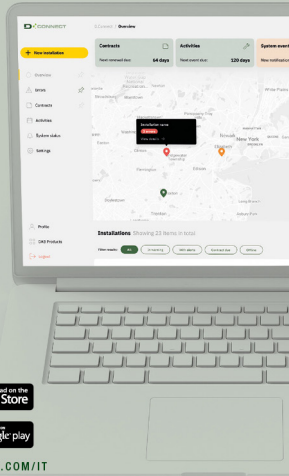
D-CONNECT

Overview

+ New installation

Overview

Errors

Contracts

Activities

System status

Settings

Profile

DAB Products

Logout

Contracts

Next renewal due 64 days

Activities

Next event due 120 days

System event

New installation

Installation name

New York

Installations Showing 23 items in total

Filter results: All

ad on the
Store

gle play

.COM/IT